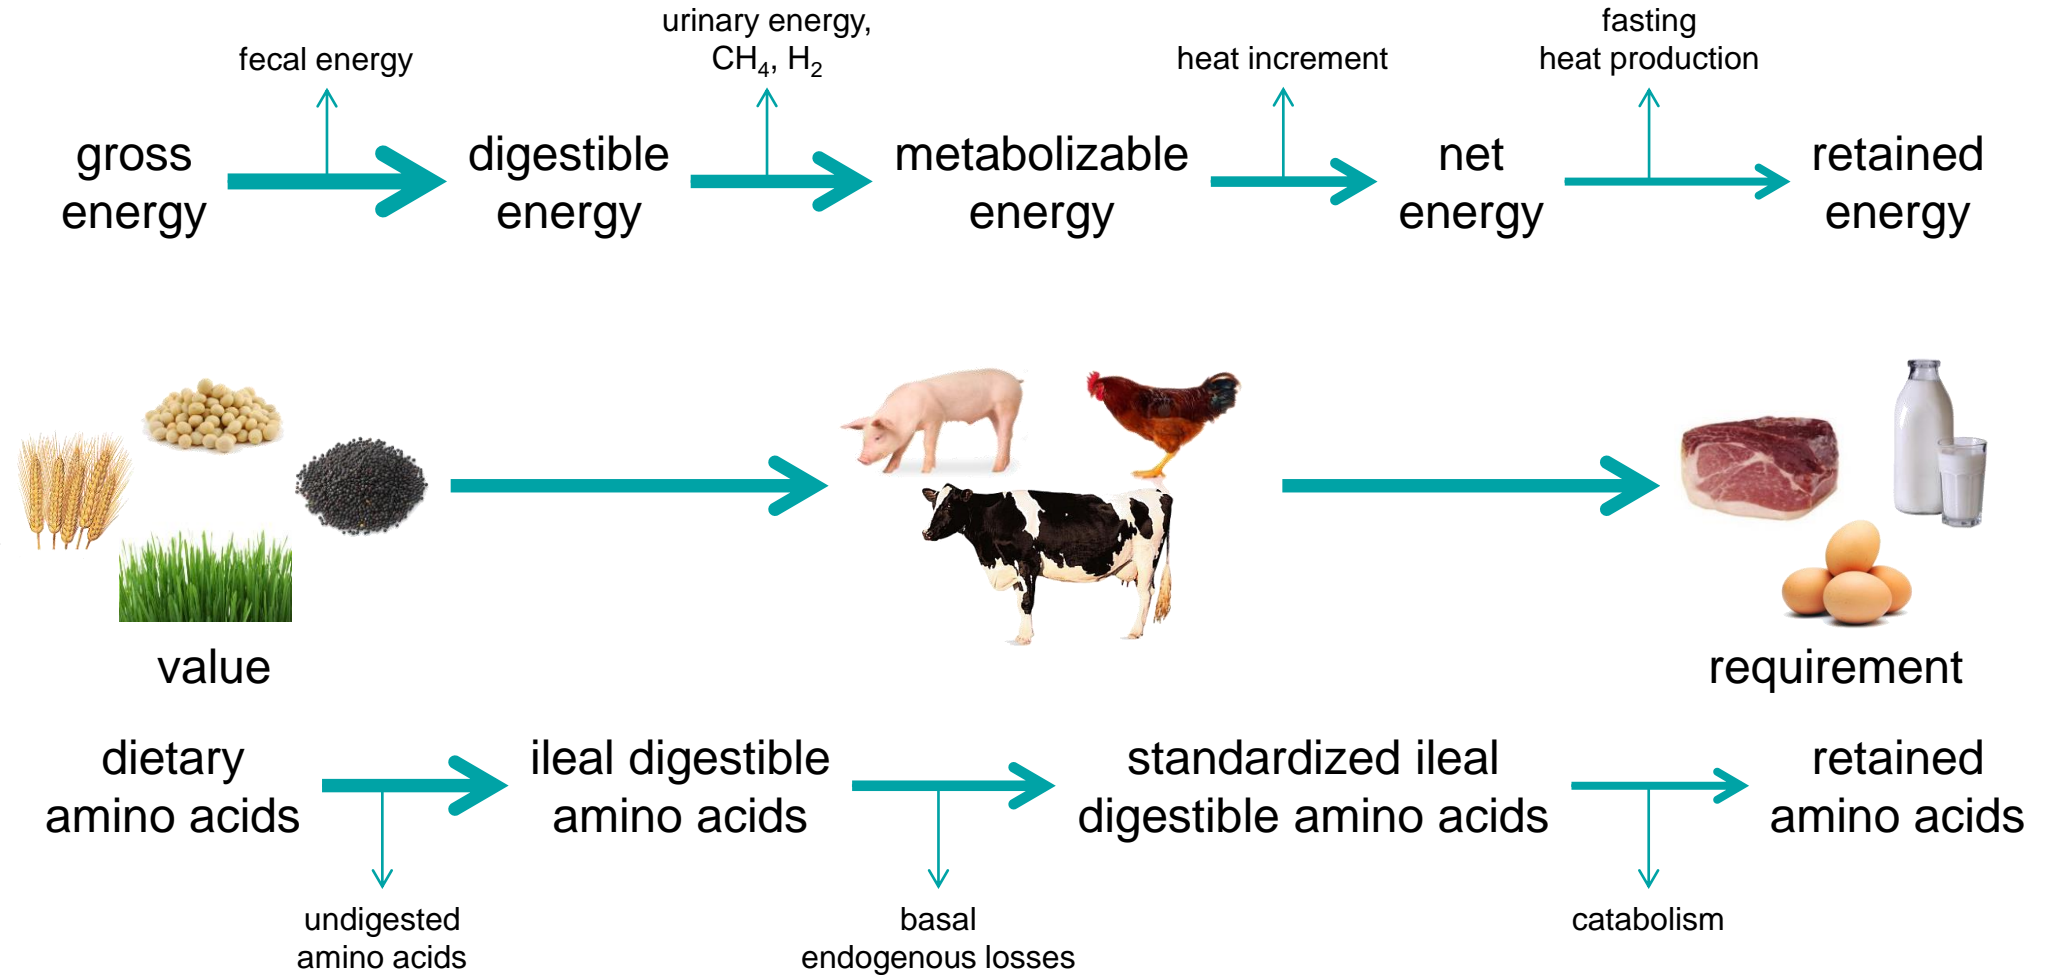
fecal energy

urinary energy, $CH_4$, $H_2$

heat increment

fasting heat production

gross energy

digestible energy

metabolizable energy

net energy

retained energy

value

requirement

dietary amino acids

ileal digestible amino acids

standardized ileal digestible amino acids

retained amino acids

undigested amino acids

basal endogenous losses

catabolism